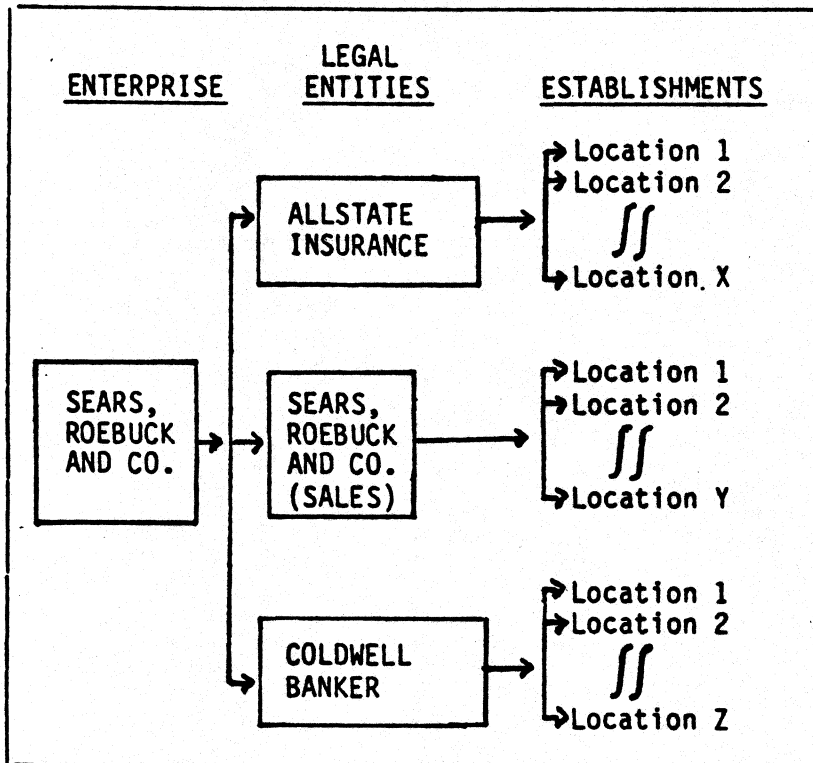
ENTERPRISE

LEGAL ENTITIES

ESTABLISHMENTS

ALLSTATE INSURANCE

Location 1
Location 2
$\int\int$
Location X

SEARS, ROEBUCK AND CO.

SEARS, ROEBUCK AND CO. (SALES)

Location 1
Location 2
$\int\int$
Location Y

COLDWELL BANKER

Location 1
Location 2
$\int\int$
Location Z